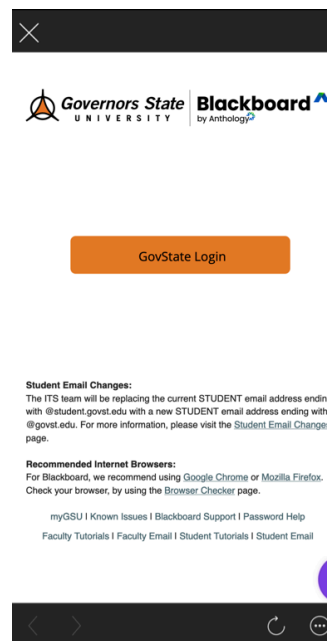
Governors State UNIVERSITY

Blackboard by Anthology

GovState Login

Student Email Changes:
The ITS team will be replacing the current STUDENT email address endin with @student.govst.edu with a new STUDENT email address ending with @govst.edu. For more information, please visit the Student Email Change page.

Recommended Internet Browsers:
For Blackboard, we recommend using Google Chrome or Mozilla Firefox. Check your browser, by using the Browser Checker page.

myGSU | Known Issues | Blackboard Support | Password Help

Faculty Tutorials | Faculty Email | Student Tutorials | Student Email